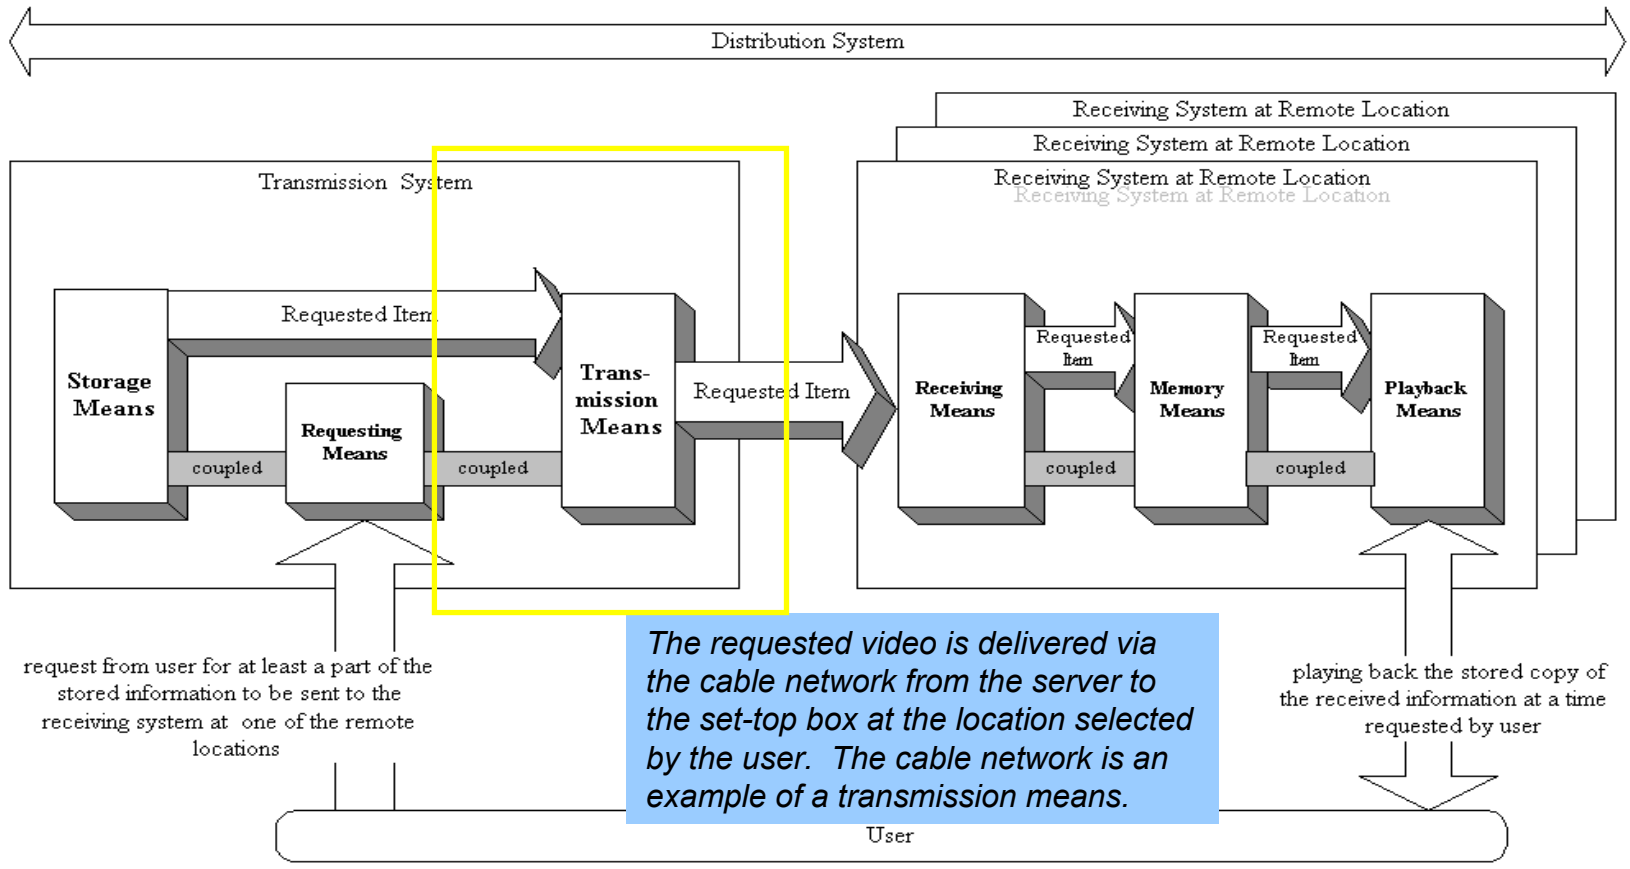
Distribution System

Receiving System at Remote Location

Receiving System at Remote Location

Receiving System at Remote Location

Receiving System at Remote Location

Transmission System

Requested Item

Storage Means

Requesting Means

coupled

coupled

Trans-mission Means

Requested Item

Receiving Means

Requested Item

Memory Means

Requested Item

Playback Means

coupled

coupled

request from user for at least a part of the stored information to be sent to the receiving system at one of the remote locations

The requested video is delivered via the cable network from the server to the set-top box at the location selected by the user. The cable network is an example of a transmission means.

playing back the stored copy of the received information at a time requested by user

User